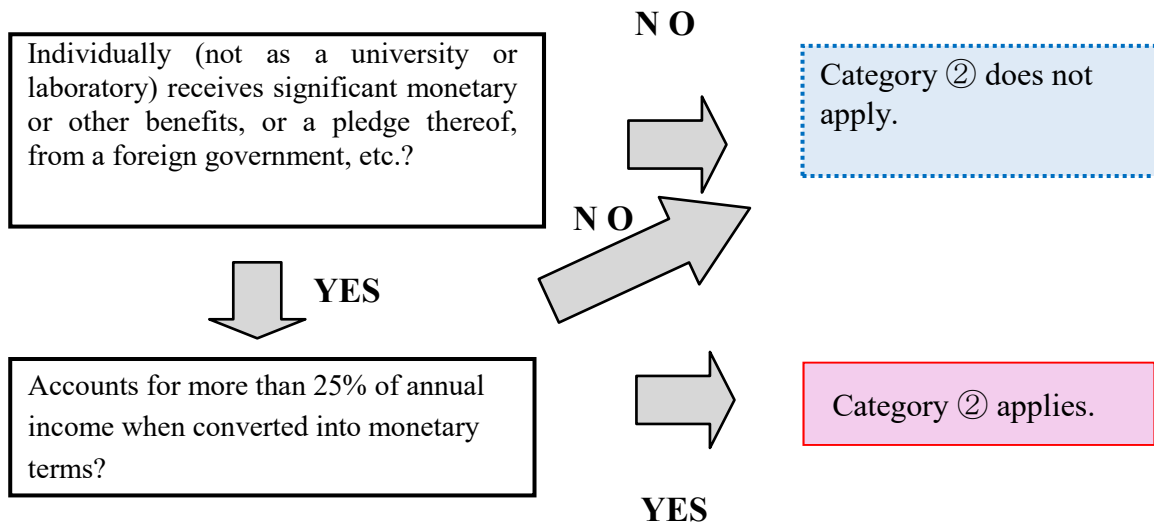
N O

Individually (not as a university or laboratory) receives significant monetary or other benefits, or a pledge thereof, from a foreign government, etc.?

Category ② does not apply.

N O

YES

Accounts for more than 25% of annual income when converted into monetary terms?

Category ② applies.

YES